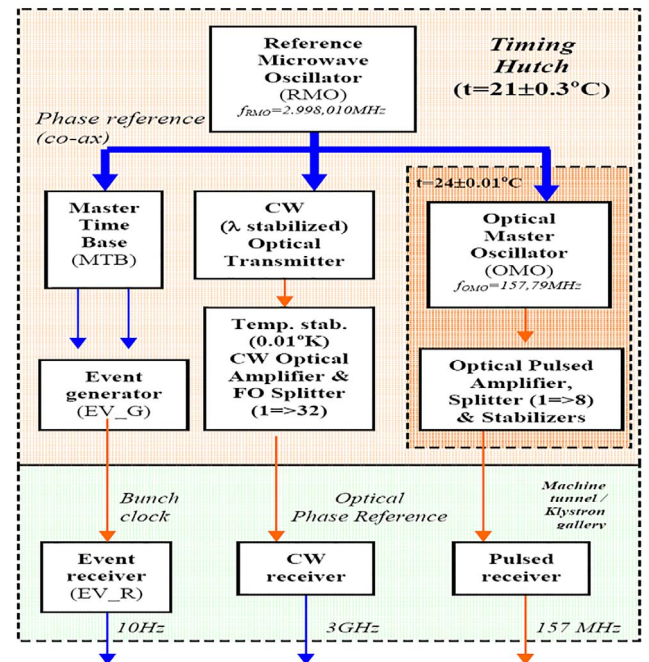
Reference Microwave Oscillator (RMO) $f_{RMO}$=2.998,010MHz

Timing Hutch (t=21±0.3°C)

Phase reference (co-ax)

t=24±0.01°C

Master Time Base (MTB)

CW (λ stabilized) Optical Transmitter

Optical Master Oscillator (OMO) $f_{OMO}$=157,79MHz

Event generator (EV_G)

Temp. stab. (0.01°K) CW Optical Amplifier & FO Splitter (1=>32)

Optical Pulsed Amplifier, Splitter (1=>8) & Stabilizers

Bunch clock

Optical Phase Reference

Machine tunnel / Klystron gallery

Event receiver (EV_R)

CW receiver

Pulsed receiver

10Hz

3GHz

157 MHz